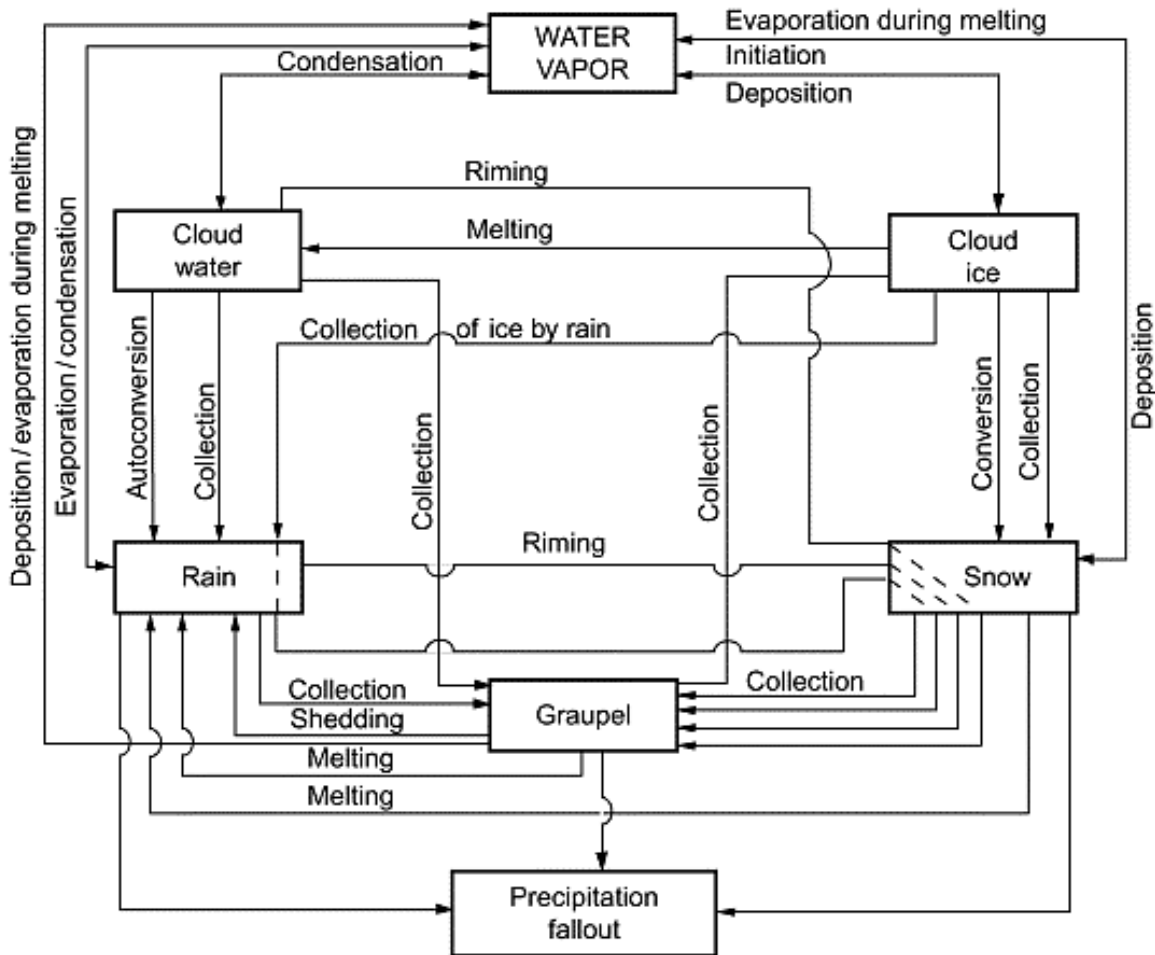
WATER VAPOR

Evaporation during melting

Initiation

Deposition

Condensation

Deposition / evaporation during melting

Evaporation / condensation

Riming

Cloud water

Melting

Cloud ice

Collection of ice by rain

Autoconversion

Collection

Collection

Collection

Conversion

Collection

Deposition

Rain

Riming

Snow

Collection

Collection

Shedding

Graupel

Melting

Melting

Precipitation fallout